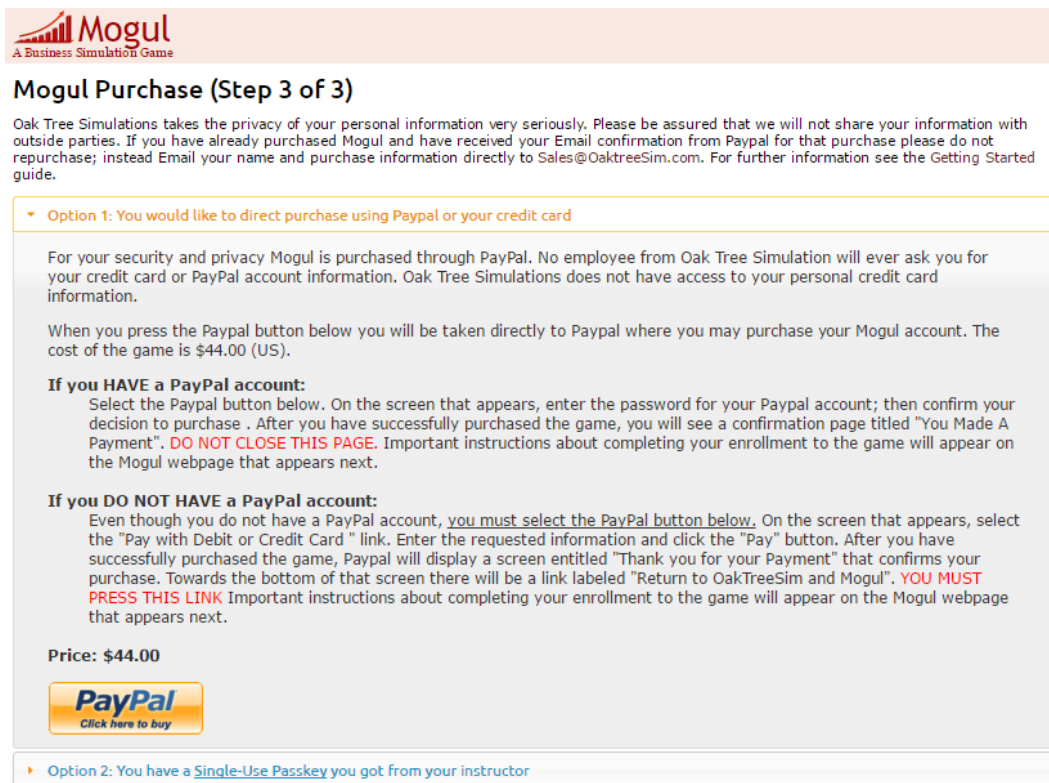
Mogul
A Business Simulation Game

Mogul Purchase (Step 3 of 3)

Oak Tree Simulations takes the privacy of your personal information very seriously. Please be assured that we will not share your information with outside parties. If you have already purchased Mogul and have received your Email confirmation from Paypal for that purchase please do not repurchase; instead Email your name and purchase information directly to Sales@OaktreeSim.com. For further information see the Getting Started guide.

Option 1: You would like to direct purchase using Paypal or your credit card

For your security and privacy Mogul is purchased through PayPal. No employee from Oak Tree Simulation will ever ask you for your credit card or PayPal account information. Oak Tree Simulations does not have access to your personal credit card information.

When you press the Paypal button below you will be taken directly to Paypal where you may purchase your Mogul account. The cost of the game is $44.00 (US).

If you HAVE a PayPal account:
Select the Paypal button below. On the screen that appears, enter the password for your Paypal account; then confirm your decision to purchase . After you have successfully purchased the game, you will see a confirmation page titled "You Made A Payment". DO NOT CLOSE THIS PAGE. Important instructions about completing your enrollment to the game will appear on the Mogul webpage that appears next.

If you DO NOT HAVE a PayPal account:
Even though you do not have a PayPal account, you must select the PayPal button below. On the screen that appears, select the "Pay with Debit or Credit Card " link. Enter the requested information and click the "Pay" button. After you have successfully purchased the game, Paypal will display a screen entitled "Thank you for your Payment" that confirms your purchase. Towards the bottom of that screen there will be a link labeled "Return to OakTreeSim and Mogul". YOU MUST PRESS THIS LINK Important instructions about completing your enrollment to the game will appear on the Mogul webpage that appears next.

Price: $44.00

PayPal
Click here to buy

Option 2: You have a Single-Use Passkey you got from your instructor